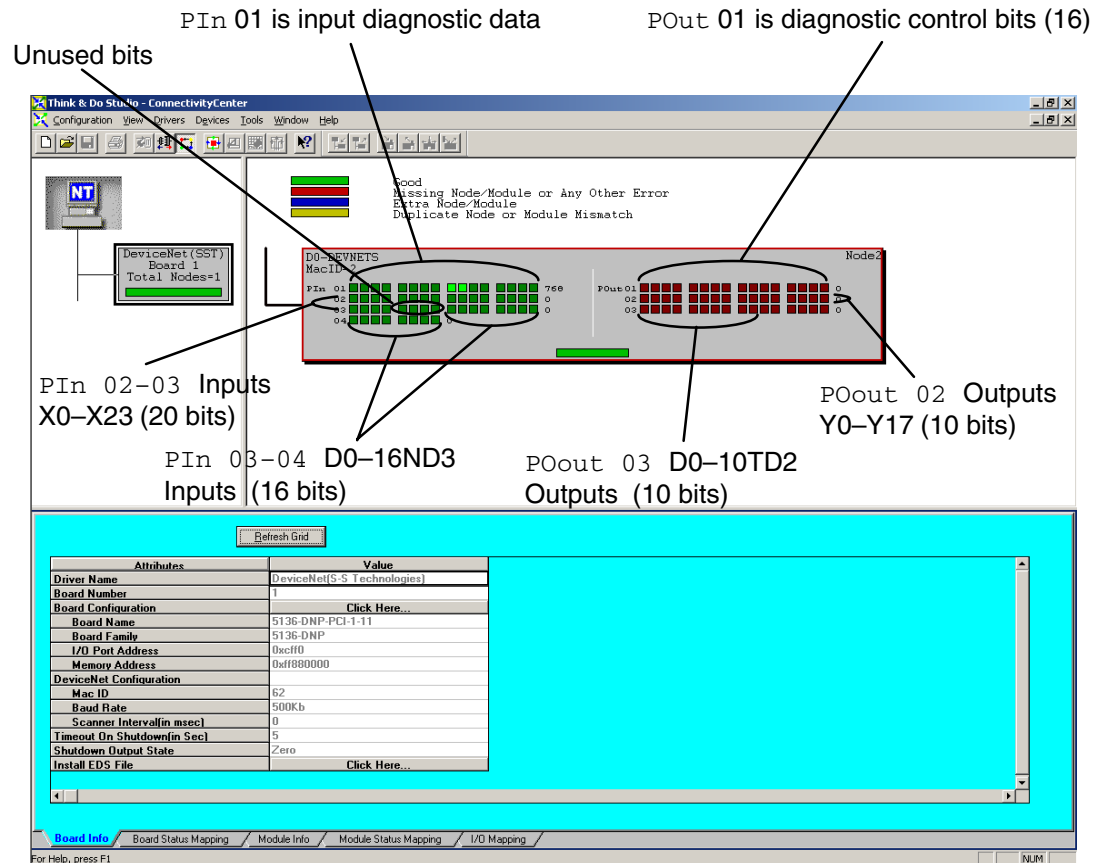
PIn 01 is input diagnostic data

POut 01 is diagnostic control bits (16)

Unused bits

Think & Do Studio - ConnectivityCenter

Configuration View Drivers Devices Tools Window Help

NT

DeviceNet(SST)
Board 1
Total Nodes=1

Good
Missing Node/Module or Any Other Error
Extra Node/Module
Duplicate Node or Module Mismatch

D0-DEVNETS
MacID-2

Node2

PIn 01
02
03
04

768
0
0

POut 01
02
03

0
0
0

PIn 02–03 Inputs
X0–X23 (20 bits)

PIn 03–04 D0–16ND3
Inputs (16 bits)

POout 03 D0–10TD2
Outputs (10 bits)

POout 02 Outputs
Y0–Y17 (10 bits)

Refresh Grid

| Attributes | Value |
|---|---|
| Driver Name | DeviceNet(S-S Technologies) |
| Board Number | 1 |
| Board Configuration | Click Here... |
| Board Name | 5136-DNP-PCI-1-11 |
| Board Family | 5136-DNP |
| I/O Port Address | 0xcff0 |
| Memory Address | 0xff880000 |
| DeviceNet Configuration | |
| Mac ID | 62 |
| Baud Rate | 500Kb |
| Scanner Interval(in msec) | 0 |
| Timeout On Shutdown(in Sec) | 5 |
| Shutdown Output State | Zero |
| Install EDS File | Click Here... |

Board Info / Board Status Mapping / Module Info / Module Status Mapping / I/O Mapping

For Help, press F1

NUM